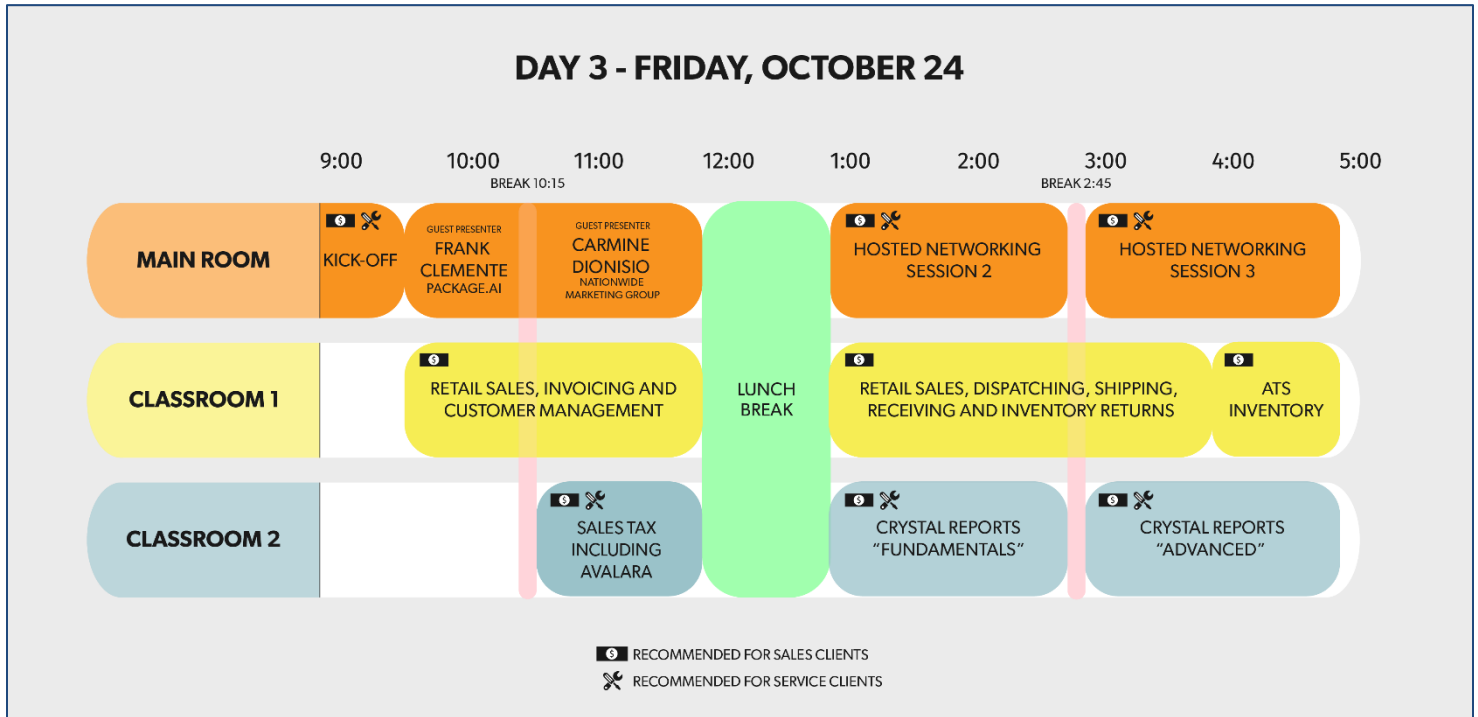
DAY 3 - FRIDAY, OCTOBER 24

9:00 10:00 11:00 12:00 1:00 2:00 3:00 4:00 5:00

BREAK 10:15

BREAK 2:45

MAIN ROOM

KICK-OFF

GUEST PRESENTER
FRANK CLEMENTE
PACKAGE.AI

GUEST PRESENTER
CARMINE DIONISIO
NATIONWIDE MARKETING GROUP

HOSTED NETWORKING SESSION 2

HOSTED NETWORKING SESSION 3

CLASSROOM 1

RETAIL SALES, INVOICING AND CUSTOMER MANAGEMENT

LUNCH BREAK

RETAIL SALES, DISPATCHING, SHIPPING, RECEIVING AND INVENTORY RETURNS

ATS INVENTORY

CLASSROOM 2

SALES TAX INCLUDING AVALARA

CRYSTAL REPORTS "FUNDAMENTALS"

CRYSTAL REPORTS "ADVANCED"

RECOMMENDED FOR SALES CLIENTS
RECOMMENDED FOR SERVICE CLIENTS